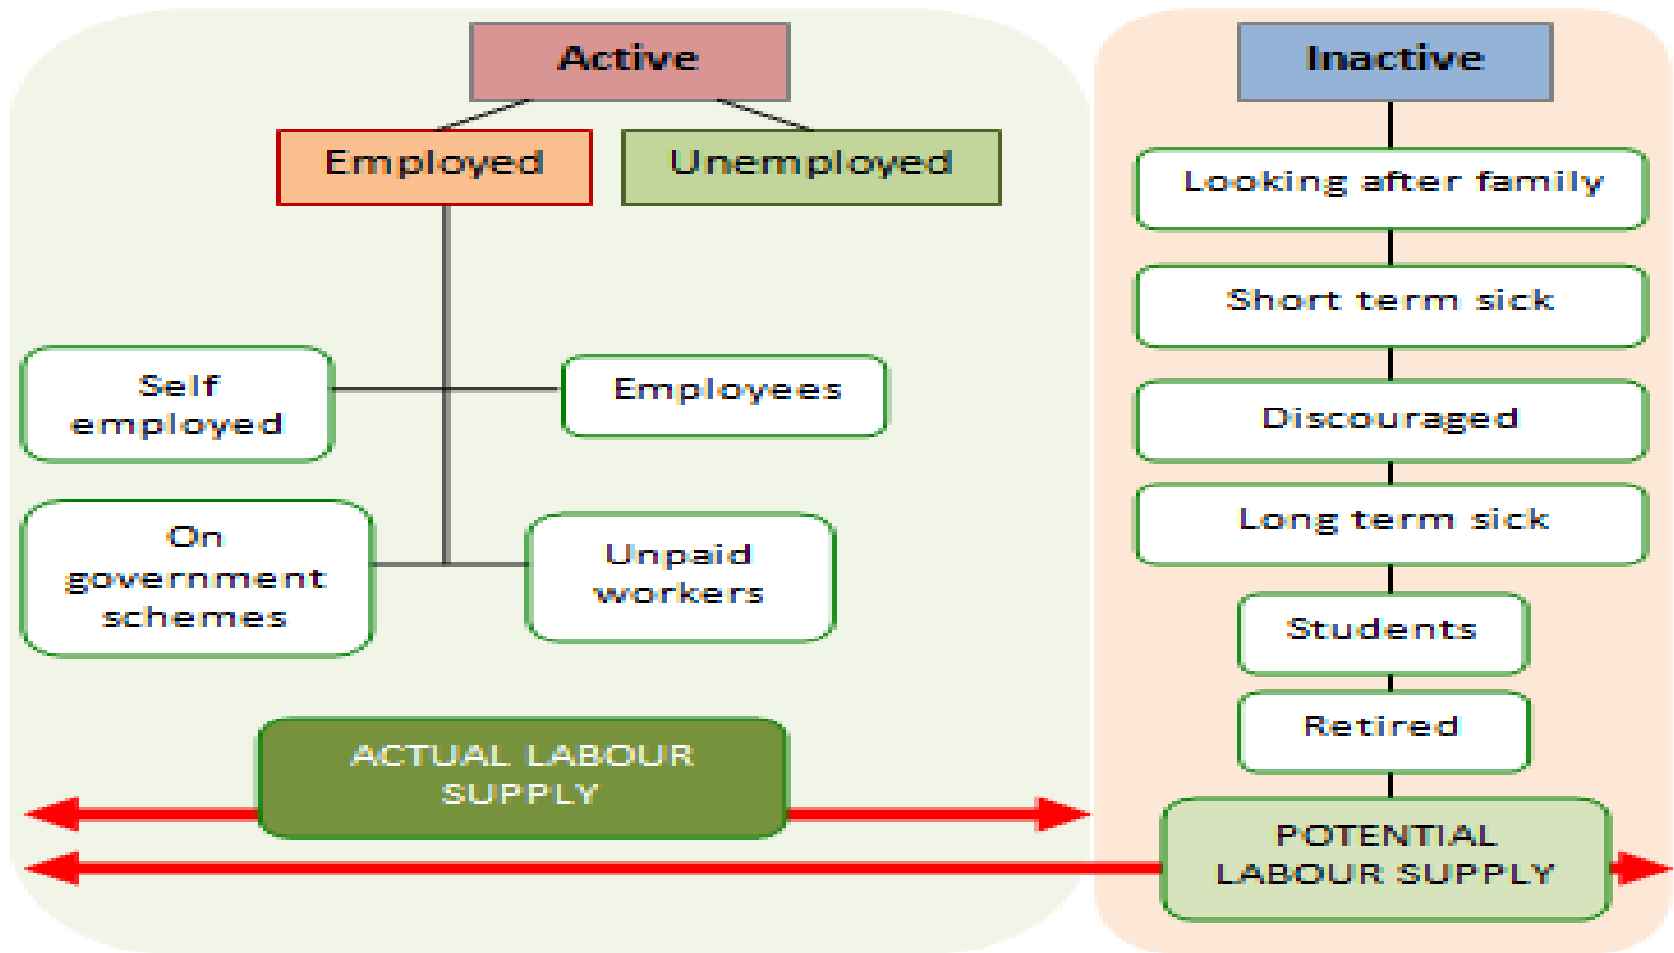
Active

Employed

Unemployed

Self employed

Employees

On government schemes

Unpaid workers

ACTUAL LABOUR SUPPLY

Inactive

Looking after family

Short term sick

Discouraged

Long term sick

Students

Retired

POTENTIAL LABOUR SUPPLY